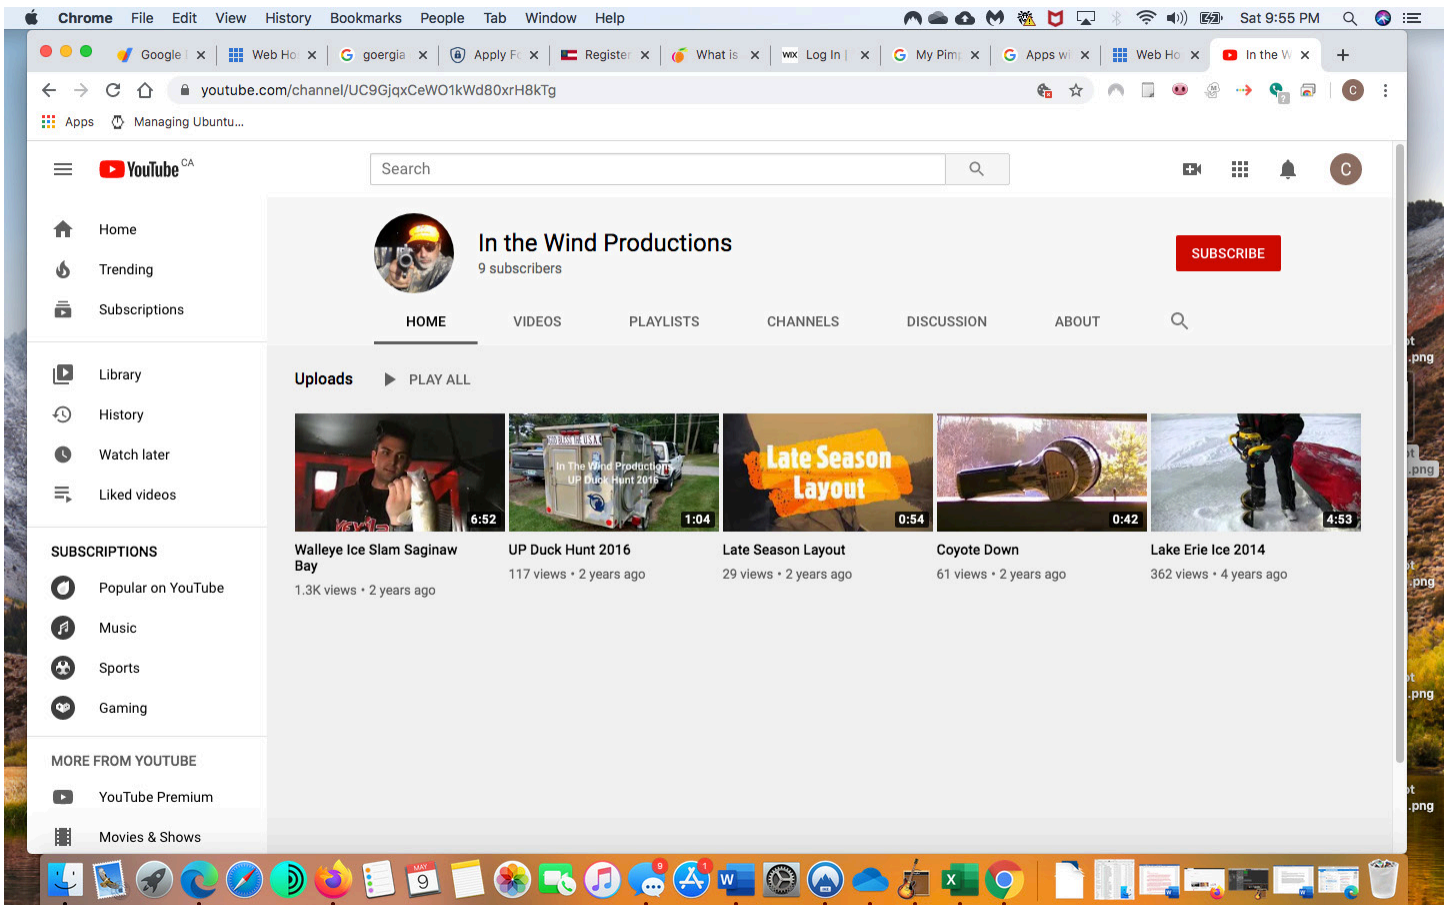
Chrome File Edit View History Bookmarks People Tab Window Help

Sat 9:55 PM

Google | Web Ho | goergia | Apply F | Registe | What is | Log In | My Pim | Apps w | Web Ho | In the W

youtube.com/channel/UC9GjqxCeWO1kWd80xrH8kTg

Apps Managing Ubuntu...

YouTube CA

Search

Home
Trending
Subscriptions

Library
History
Watch later
Liked videos

SUBSCRIPTIONS
Popular on YouTube
Music
Sports
Gaming

MORE FROM YOUTUBE
YouTube Premium
Movies & Shows

In the Wind Productions
9 subscribers

SUBSCRIBE

HOME VIDEOS PLAYLISTS CHANNELS DISCUSSION ABOUT

Uploads PLAY ALL

6:52
Walleye Ice Slam Saginaw Bay
1.3K views • 2 years ago

In The Wind Productions UP Duck Hunt 2016
1:04
UP Duck Hunt 2016
117 views • 2 years ago

Late Season Layout
0:54
Late Season Layout
29 views • 2 years ago

0:42
Coyote Down
61 views • 2 years ago

4:53
Lake Erie Ice 2014
362 views • 4 years ago

.png
.png
.png
.png
.png

MAY 9